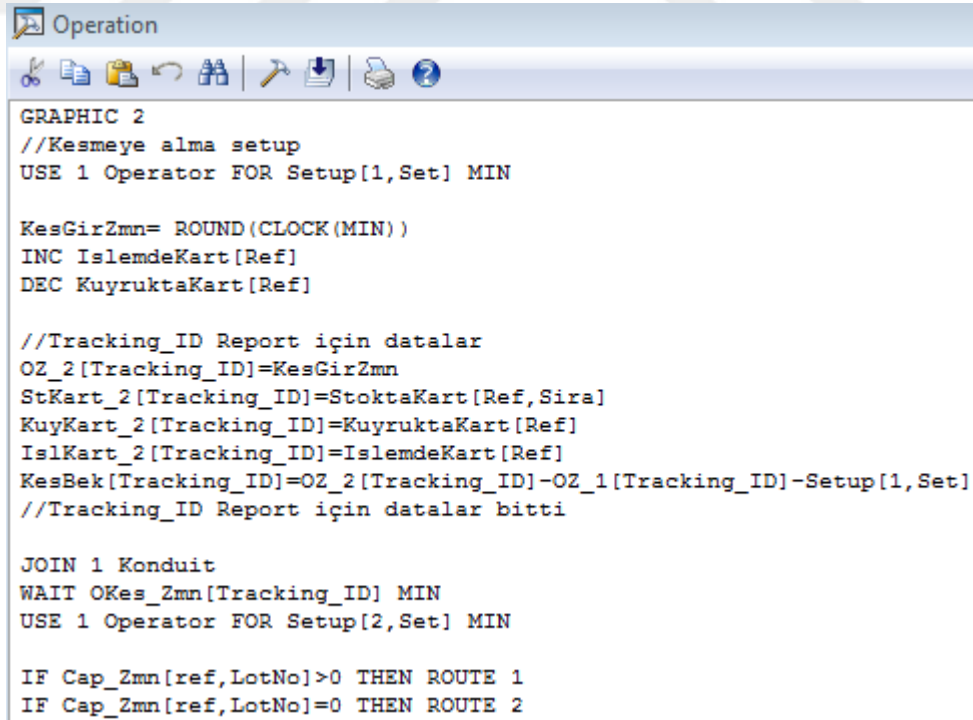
Operation

GRAPHIC 2
//Kesmeye alma setup
USE 1 Operator FOR Setup[1,Set] MIN

KesGirZmn= ROUND(CLOCK(MIN))
INC IslemdeKart[Ref]
DEC KuyruktaKart[Ref]

//Tracking_ID Report için datalar
OZ_2[Tracking_ID]=KesGirZmn
StKart_2[Tracking_ID]=StoktaKart[Ref,Sira]
KuyKart_2[Tracking_ID]=KuyruktaKart[Ref]
IslKart_2[Tracking_ID]=IslemdeKart[Ref]
KesBek[Tracking_ID]=OZ_2[Tracking_ID]-OZ_1[Tracking_ID]-Setup[1,Set]
//Tracking_ID Report için datalar bitti

JOIN 1 Konduit
WAIT OKes_Zmn[Tracking_ID] MIN
USE 1 Operator FOR Setup[2,Set] MIN

IF Cap_Zmn[ref,LotNo]>0 THEN ROUTE 1
IF Cap_Zmn[ref,LotNo]=0 THEN ROUTE 2